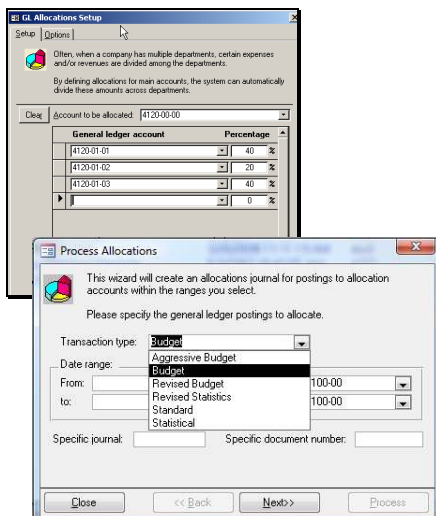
GL Allocations Setup

Setup | Options

Often, when a company has multiple departments, certain expenses and/or revenues are divided among the departments.

By defining allocations for main accounts, the system can automatically divide these amounts across departments.

Clear | Account to be allocated: 4120-00-00

| General ledger account | Percentage |
|---|---|
| 4120-01-01 | 40 % |
| 4120-01-02 | 20 % |
| 4120-01-03 | 40 % |
| | 0 % |

Process Allocations

This wizard will create an allocations journal for postings to allocation accounts within the ranges you select.

Please specify the general ledger postings to allocate.

Transaction type: Budget

Aggressive Budget
Budget
Revised Budget
Revised Statistics
Standard
Statistical

Date range:

From: 100-00

to: 100-00

Specific journal:

Specific document number:

Close | << Back | Next>> | Process